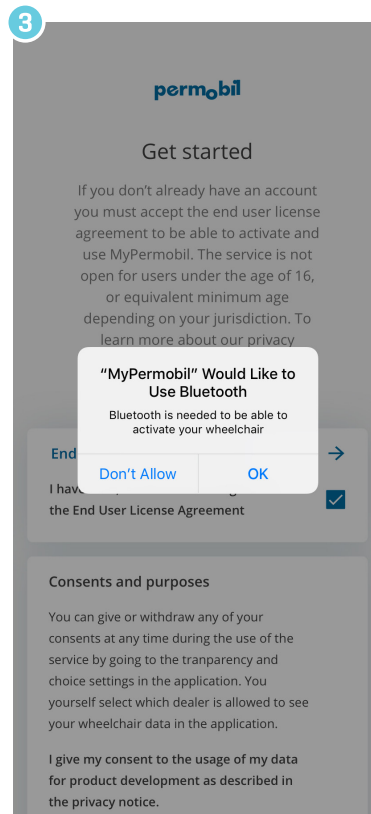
3

permobil

Get started

If you don't already have an account you must accept the end user license agreement to be able to activate and use MyPermobil. The service is not open for users under the age of 16, or equivalent minimum age depending on your jurisdiction. To learn more about our privacy

"MyPermobil" Would Like to Use Bluetooth

Bluetooth is needed to be able to activate your wheelchair

Don't Allow OK

End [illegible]

I hav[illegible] the End User License Agreement

Consents and purposes

You can give or withdraw any of your consents at any time during the use of the service by going to the tranparency and choice settings in the application. You yourself select which dealer is allowed to see your wheelchair data in the application.

I give my consent to the usage of my data for product development as described in the privacy notice.